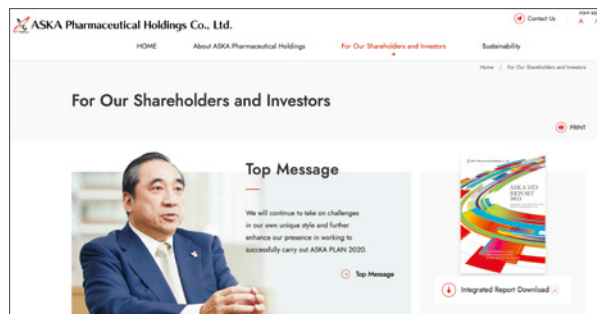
ASKA Pharmaceutical Holdings Co., Ltd.

Contact Us

FONT SIZE A A

HOME About ASKA Pharmaceutical Holdings For Our Shareholders and Investors Sustainability

Home / For Our Shareholders and Investors

For Our Shareholders and Investors

PRINT

Top Message

We will continue to take on challenges in our own unique style and further enhance our presence in working to successfully carry out ASKA PLAN 2020.

Top Message

ASKA SEI REPORT 2023

Integrated Report Download